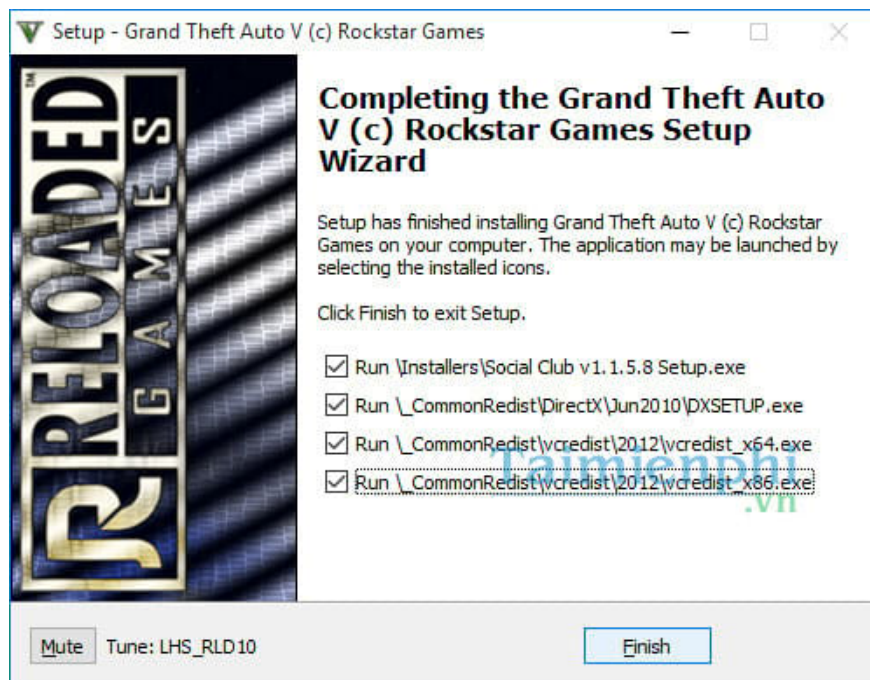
Setup - Grand Theft Auto V (c) Rockstar Games

RELOADED GAMES

Completing the Grand Theft Auto V (c) Rockstar Games Setup Wizard

Setup has finished installing Grand Theft Auto V (c) Rockstar Games on your computer. The application may be launched by selecting the installed icons.

Click Finish to exit Setup.

Run \Installers\Social Club v1.1.5.8 Setup.exe

Run \_CommonRedist\DirectX\Jun2010\DXSETUP.exe

Run \_CommonRedist\vcredist\2012\vcredist_x64.exe

Run \_CommonRedist\vcredist\2012\vcredist_x86.exe

Taimienphi.vn

Mute Tune: LHS_RLD10

Finish